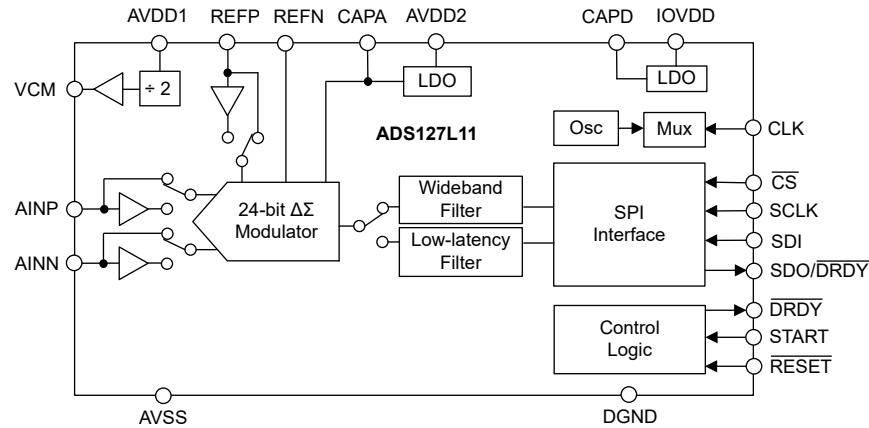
AVDD1 REFP REFN CAPA AVDD2 CAPD IOVDD

VCM

÷ 2

LDO

LDO

ADS127L11

Osc

Mux

CLK

24-bit ΔΣ Modulator

Wideband Filter

Low-latency Filter

SPI Interface

$\overline{CS}$

SCLK

SDI

SDO/$\overline{DRDY}$

AINP

AINN

Control Logic

$\overline{DRDY}$

START

$\overline{RESET}$

AVSS

DGND